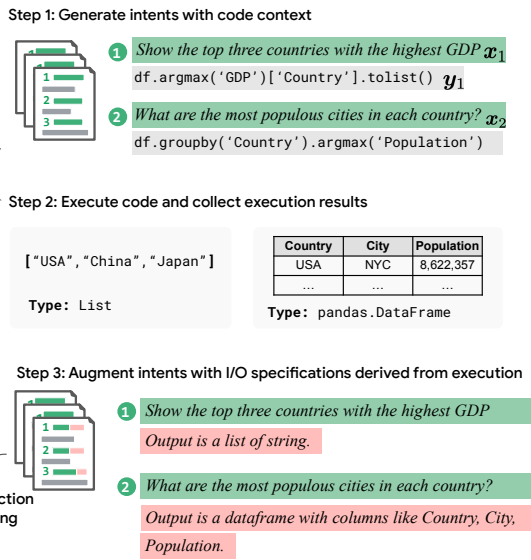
Step 1: Generate intents with code context

1
2
3

1 Show the top three countries with the highest GDP $\boldsymbol{x}_1$

df.argmax('GDP')['Country'].tolist() $\boldsymbol{y}_1$

2 What are the most populous cities in each country? $\boldsymbol{x}_2$

df.groupby('Country').argmax('Population')

Step 2: Execute code and collect execution results

["USA","China","Japan"]

Type: List

| Country | City | Population |
|---|---|---|
| USA | NYC | 8,622,357 |
| ... | ... | ... |

Type: pandas.DataFrame

Step 3: Augment intents with I/O specifications derived from execution

1
2
3

ction
ng

1 Show the top three countries with the highest GDP

Output is a list of string.

2 What are the most populous cities in each country?

Output is a dataframe with columns like Country, City, Population.